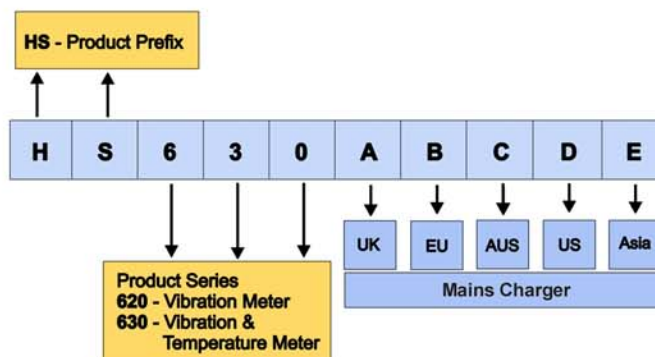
**HS** - Product Prefix

| H | S | 6 | 3 | 0 | A | B | C | D | E |
|---|---|---|---|---|---|---|---|---|---|

UK EU AUS US Asia

Mains Charger

Product Series
**620** - Vibration Meter
**630** - Vibration & Temperature Meter